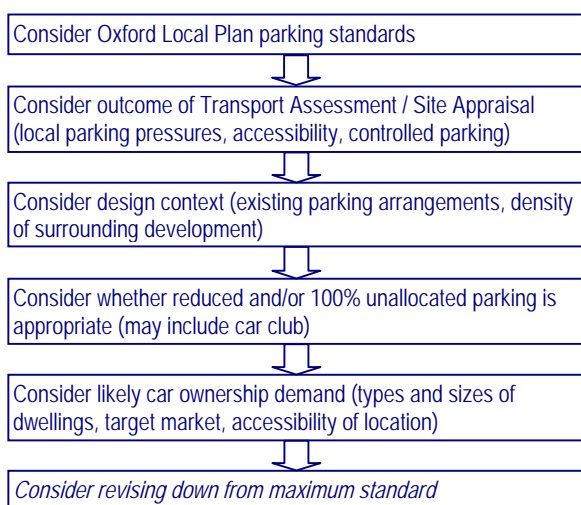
Consider Oxford Local Plan parking standards

Consider outcome of Transport Assessment / Site Appraisal (local parking pressures, accessibility, controlled parking)

Consider design context (existing parking arrangements, density of surrounding development)

Consider whether reduced and/or 100% unallocated parking is appropriate (may include car club)

Consider likely car ownership demand (types and sizes of dwellings, target market, accessibility of location)

Consider revising down from maximum standard